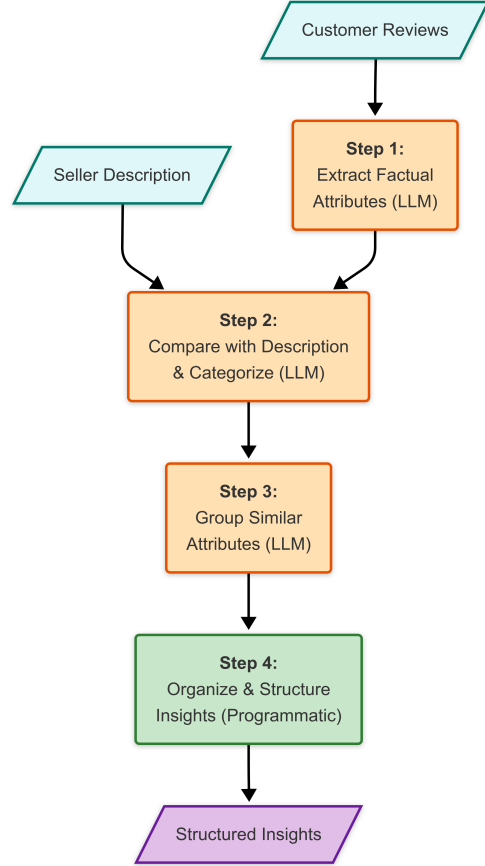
Customer Reviews

Step 1:
Extract Factual Attributes (LLM)

Seller Description

Step 2:
Compare with Description & Categorize (LLM)

Step 3:
Group Similar Attributes (LLM)

Step 4:
Organize & Structure Insights (Programmatic)

Structured Insights